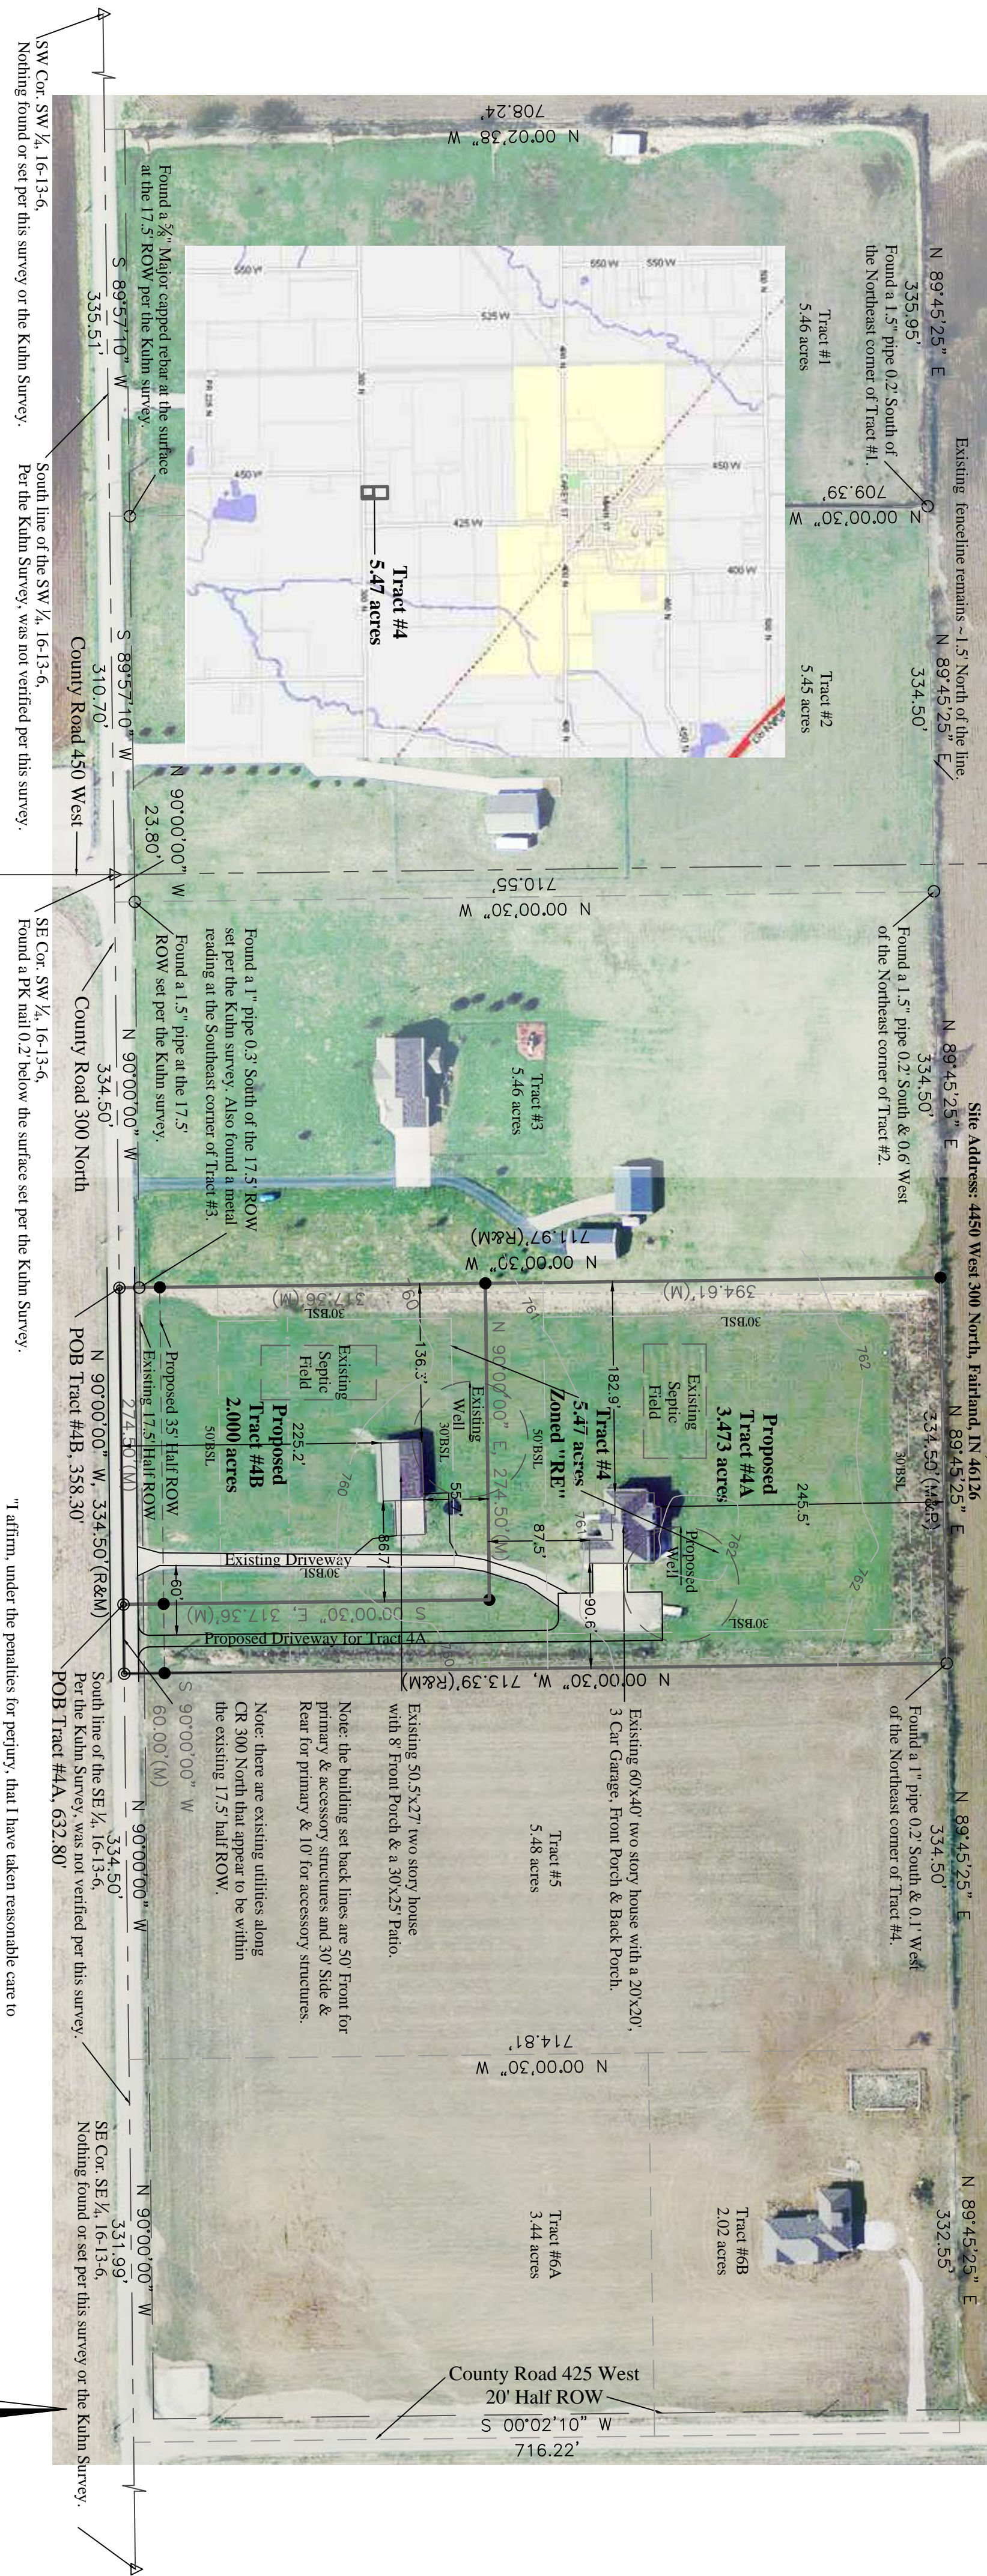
Site Address: 4450 West 300 North, Fairland, IN 4626

N 89°45'25" E
335.95'
Found a 1.5" pipe 0.2' South of the Northeast corner of Tract #1.
Tract #1
5.46 acres

Existing fenceline remains ~1.5' North of the line.
N 89°45'25" E
334.50'
Tract #2
5.45 acres

N 00°02'38" W
708.24'

N 00°00'30" W
709.39'

Found a ⅝" Major capped rebar at the surface at the 17.5' ROW per the Kuhn survey.
S 89°57'10" W
335.51'
South line of the SW ¼, 16-13-6, Per the Kuhn Survey, was not verified per this survey.
S 89°57'10" W
310.70'
County Road 450 West
N 90°00'00" W
23.80'

SW Cor. SW ¼, 16-13-6, Nothing found or set per this survey or the Kuhn Survey.

Tract #4
5.47 acres

550 W
550 W
525 W
450 W
450 W
425 W
400 W

N 00°00'30" W
710.55'
Found a 1.5" pipe 0.2' South & 0.6' West of the Northeast corner of Tract #2.
N 89°45'25" E
334.50'
Tract #3
5.46 acres
Found a 1" pipe 0.3' South of the 17.5' ROW set per the Kuhn survey. Also found a metal reading at the Southeast corner of Tract #3.
Found a 1.5" pipe at the 17.5' ROW set per the Kuhn survey.
N 90°00'00" W
334.50'
County Road 300 North
SE Cor. SW ¼, 16-13-6, Found a PK nail 0.2' below the surface set per the Kuhn Survey.

N 00°00'30" W
711.97'(R&M)
394.61'(M)
317.36'(M)
30'BSL
N 89°45'25" E
334.50'(M&R)
30'BSL
Proposed
Tract #4A
3.473 acres
245.5'
Existing Septic Field
182.9'
Tract #4
5.47 acres
Zoned "RE"
Proposed Well
87.5'
90.6'
30'BSL
N 90°00'00" E, 274.50'(M)
50'BSL
Existing Well
30'BSL
55.4'
136.3'
60'
Existing Septic Field
225.2'
Proposed
Tract #4B
2.000 acres
50'BSL
86.7'
Existing Driveway
30'BSL
S 00°00'30" E, 317.36'(M)
60'
Proposed Driveway for Tract 4A
Proposed 35' Half ROW
Existing 17.5' Half ROW
274.50'(M)
N 90°00'00" W, 334.50'(R&M)
POB Tract #4B, 358.30'
POB Tract #4A, 632.80'
N 00°00'30" W, 713.39'(R&M)
S 90°00'00" W
60.00'(M)
760
761
762

Found a 1" pipe 0.2' South & 0.1' West of the Northeast corner of Tract #4.
N 89°45'25" E
334.50'
Existing 60'x40' two story house with a 20'x20', 3 Car Garage, Front Porch & Back Porch.
Tract #5
5.48 acres
Existing 50.5'x27' two story house with 8' Front Porch & a 30'x25' Patio.
Note: the building set back lines are 50' Front for primary & accessory structures and 30' Side & Rear for primary & 10' for accessory structures.
Note: there are existing utilities along CR 300 North that appear to be within the existing 17.5' half ROW.
N 90°00'00" W
334.50'
South line of the SE ¼, 16-13-6, Per the Kuhn Survey, was not verified per this survey.

N 00°00'30" W
714.81'

N 89°45'25" E
332.55'
Tract #6B
2.02 acres
Tract #6A
3.44 acres
N 90°00'00" W
331.99'
SE Cor. SE ¼, 16-13-6, Nothing found or set per this survey or the Kuhn Survey.
County Road 425 West
20' Half ROW
S 00°02'10" W
716.22'

"I affirm, under the penalties for perjury, that I have taken reasonable care to